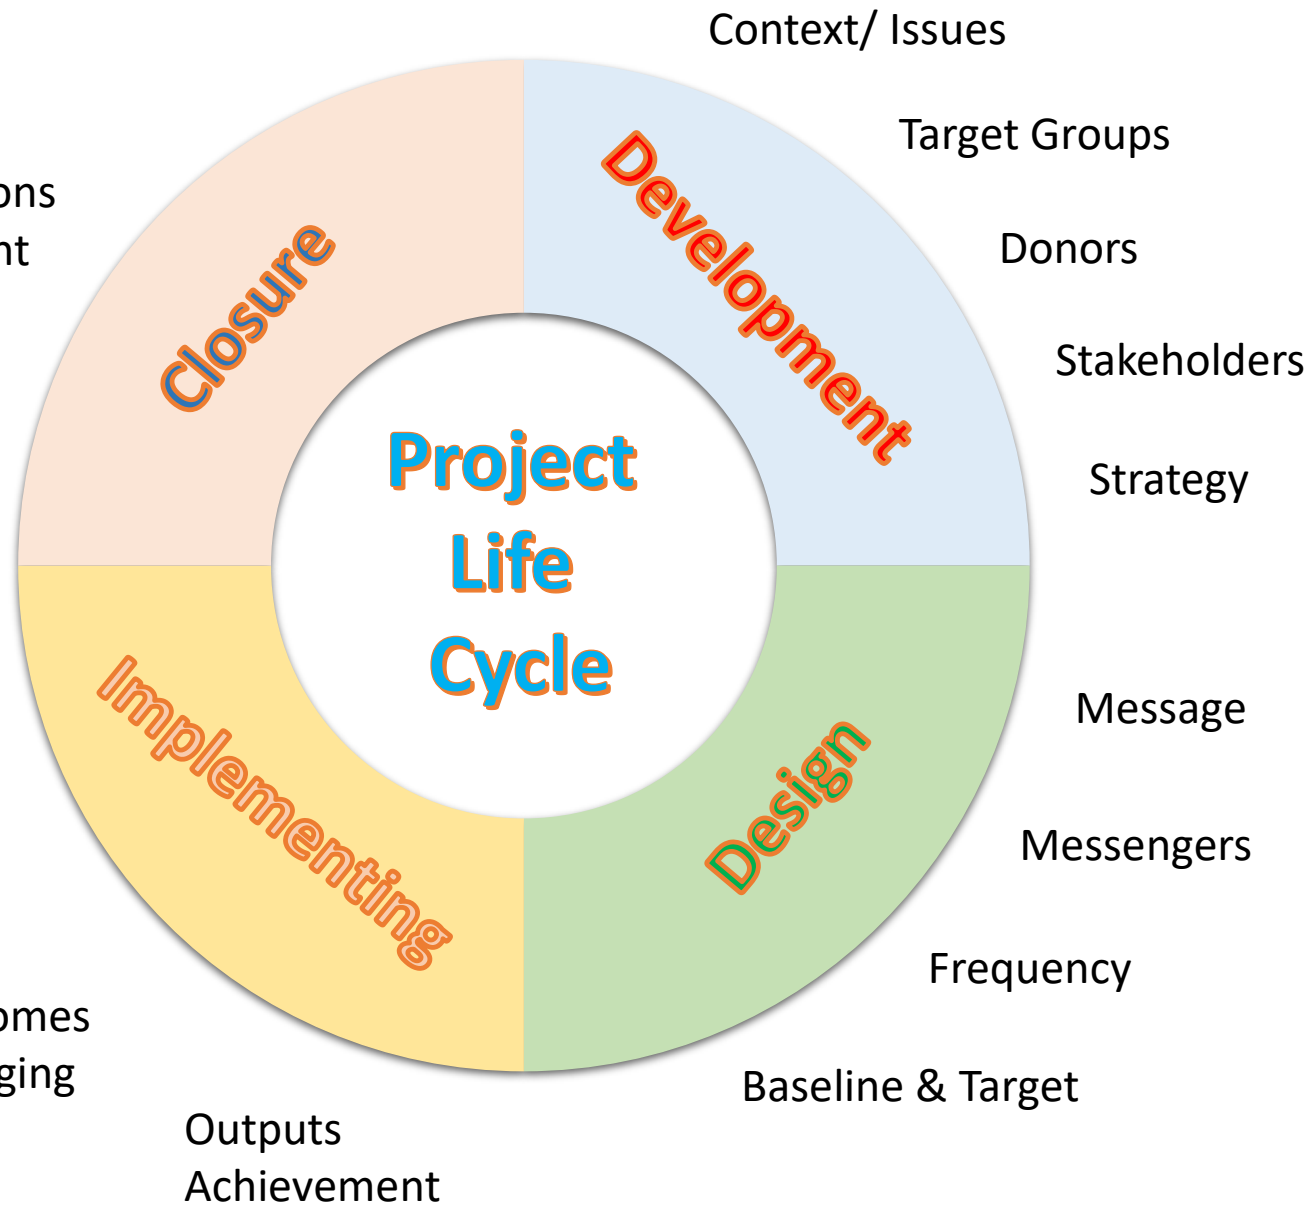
Context/ Issues

Target Groups

Donors

Stakeholders

Strategy

ons
nt

Closure

Development

Project
Life
Cycle

Implementing

Design

Message

Messengers

Frequency

Baseline & Target

omes
ging

Outputs
Achievement